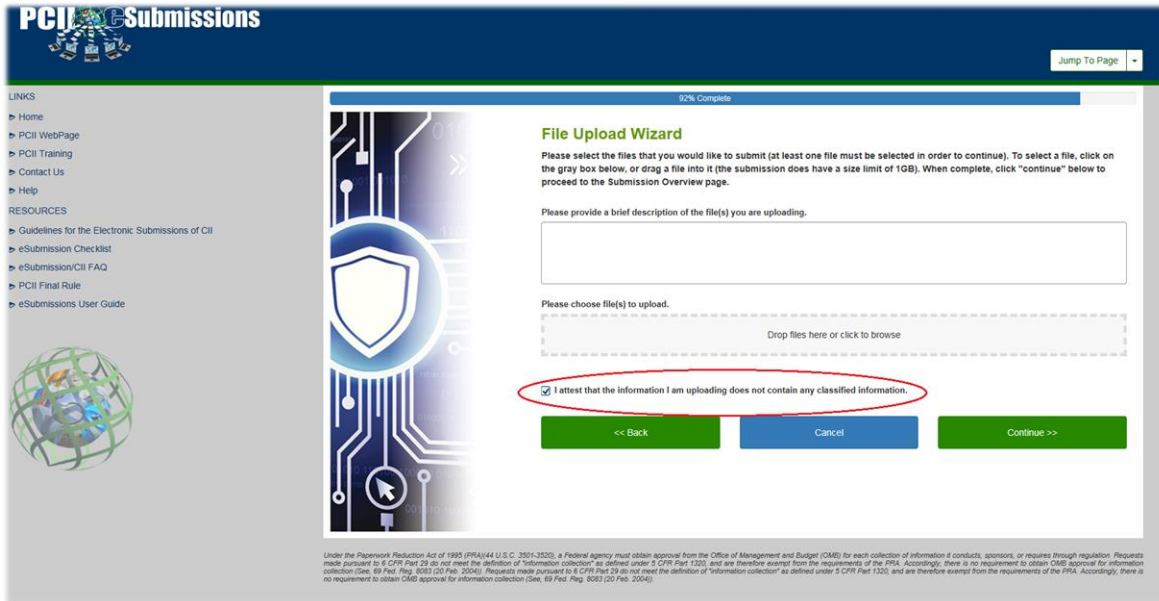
PCII eSubmissions

Jump To Page

LINKS
Home
PCII WebPage
PCII Training
Contact Us
Help
RESOURCES
Guidelines for the Electronic Submissions of CII
eSubmission Checklist
eSubmission/CII FAQ
PCII Final Rule
eSubmissions User Guide

92% Complete

File Upload Wizard

Please select the files that you would like to submit (at least one file must be selected in order to continue). To select a file, click on the gray box below, or drag a file into it (the submission does have a size limit of 1GB). When complete, click "continue" below to proceed to the Submission Overview page.

Please provide a brief description of the file(s) you are uploading.

Please choose file(s) to upload.

Drop files here or click to browse

I attest that the information I am uploading does not contain any classified information.

<< Back

Cancel

Continue >>

Under the Paperwork Reduction Act of 1995 (PRA)(44 U.S.C. 3501-3520), a Federal agency must obtain approval from the Office of Management and Budget (OMB) for each collection of information it conducts, sponsors, or requires through regulation. Requests made pursuant to 6 CFR Part 29 do not meet the definition of "information collection" as defined under 5 CFR Part 1320, and are therefore exempt from the requirements of the PRA. Accordingly, there is no requirement to obtain OMB approval for information collection (See, 69 Fed. Reg. 8083 (20 Feb. 2004)). Requests made pursuant to 6 CFR Part 29 do not meet the definition of "information collection" as defined under 5 CFR Part 1320, and are therefore exempt from the requirements of the PRA. Accordingly, there is no requirement to obtain OMB approval for information collection (See, 69 Fed. Reg. 8083 (20 Feb. 2004)).